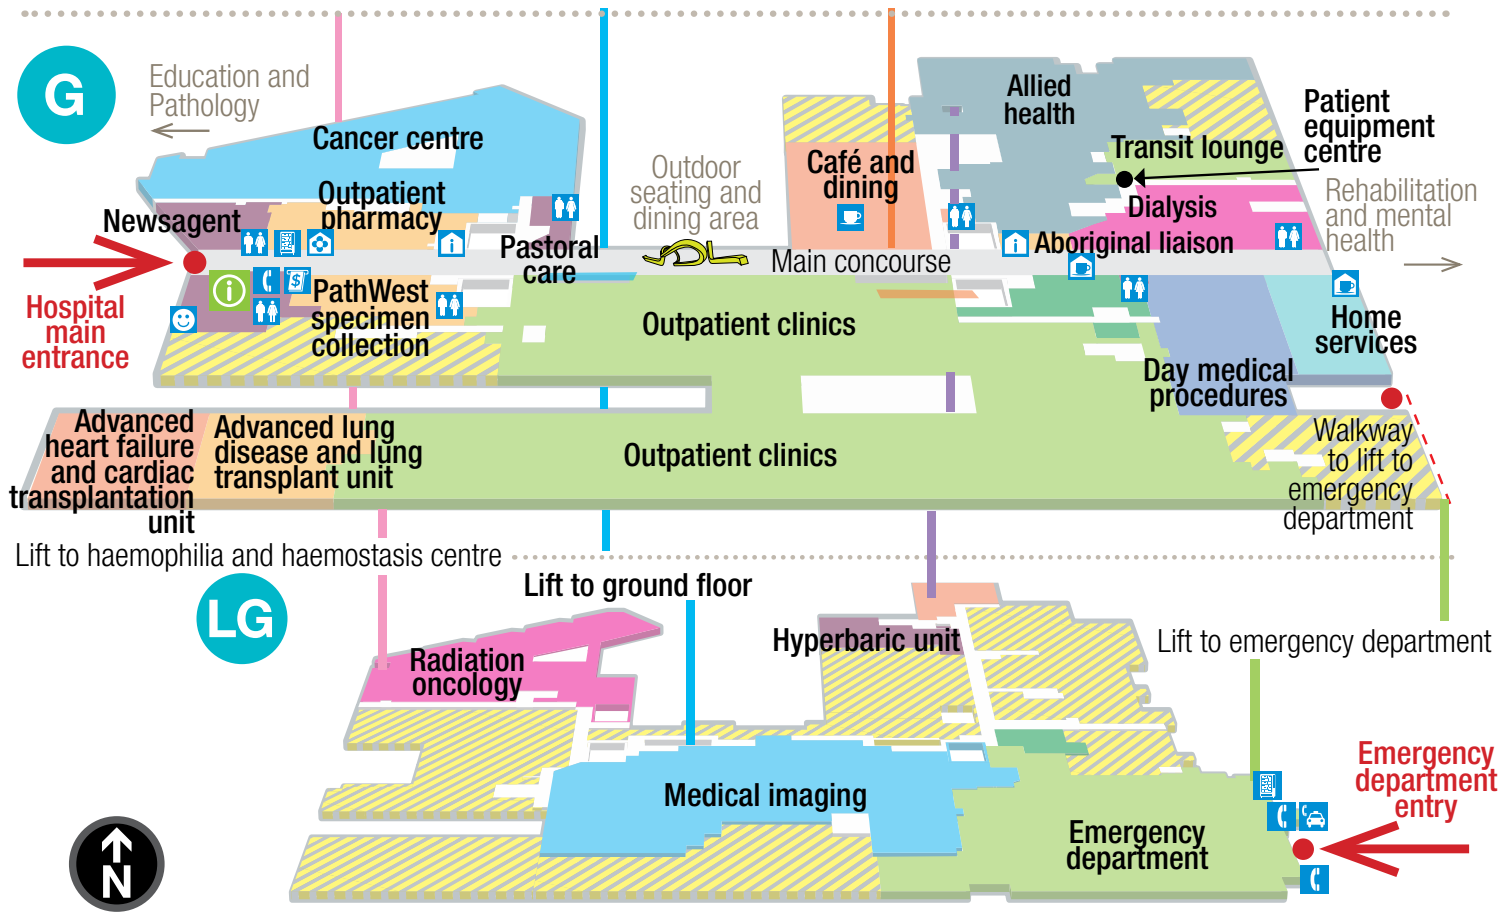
G

Education and Pathology

Cancer centre

Outpatient pharmacy

Newsagent

Pastoral care

Outdoor seating and dining area

Café and dining

Allied health

Transit lounge

Patient equipment centre

Dialysis

Rehabilitation and mental health

Aboriginal liaison

Main concourse

Hospital main entrance

PathWest specimen collection

Outpatient clinics

Home services

Day medical procedures

Advanced heart failure and cardiac transplantation unit

Advanced lung disease and lung transplant unit

Outpatient clinics

Walkway to lift to emergency department

Lift to haemophilia and haemostasis centre

Lift to ground floor

LG

Hyperbaric unit

Lift to emergency department

Radiation oncology

Medical imaging

Emergency department

Emergency department entry

N